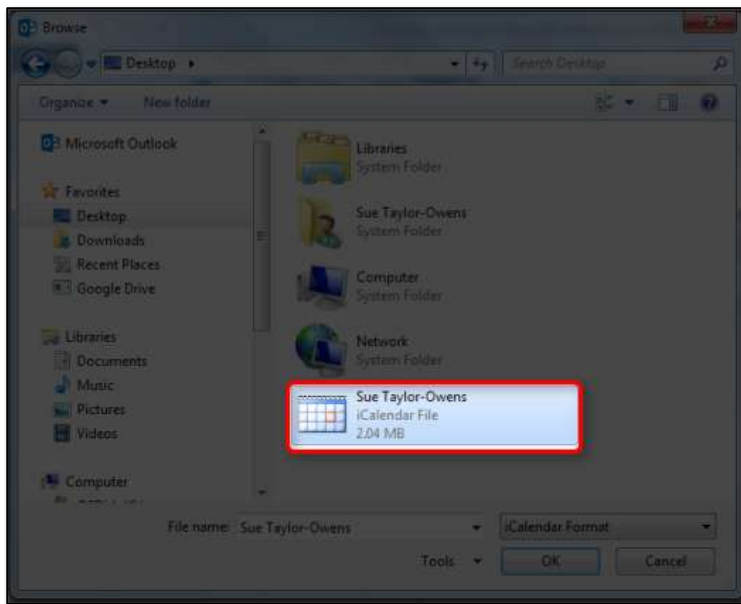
Browse

Desktop ▸

Search Desktop

Organize ▾ New folder

Microsoft Outlook

Favorites
Desktop
Downloads
Recent Places
Google Drive

Libraries
Documents
Music
Pictures
Videos

Computer

Libraries
System Folder

Sue Taylor-Owens
System Folder

Computer
System Folder

Network
System Folder

Sue Taylor-Owens
iCalendar File
2.04 MB

File name: Sue Taylor-Owens

iCalendar Format

Tools ▾

OK

Cancel